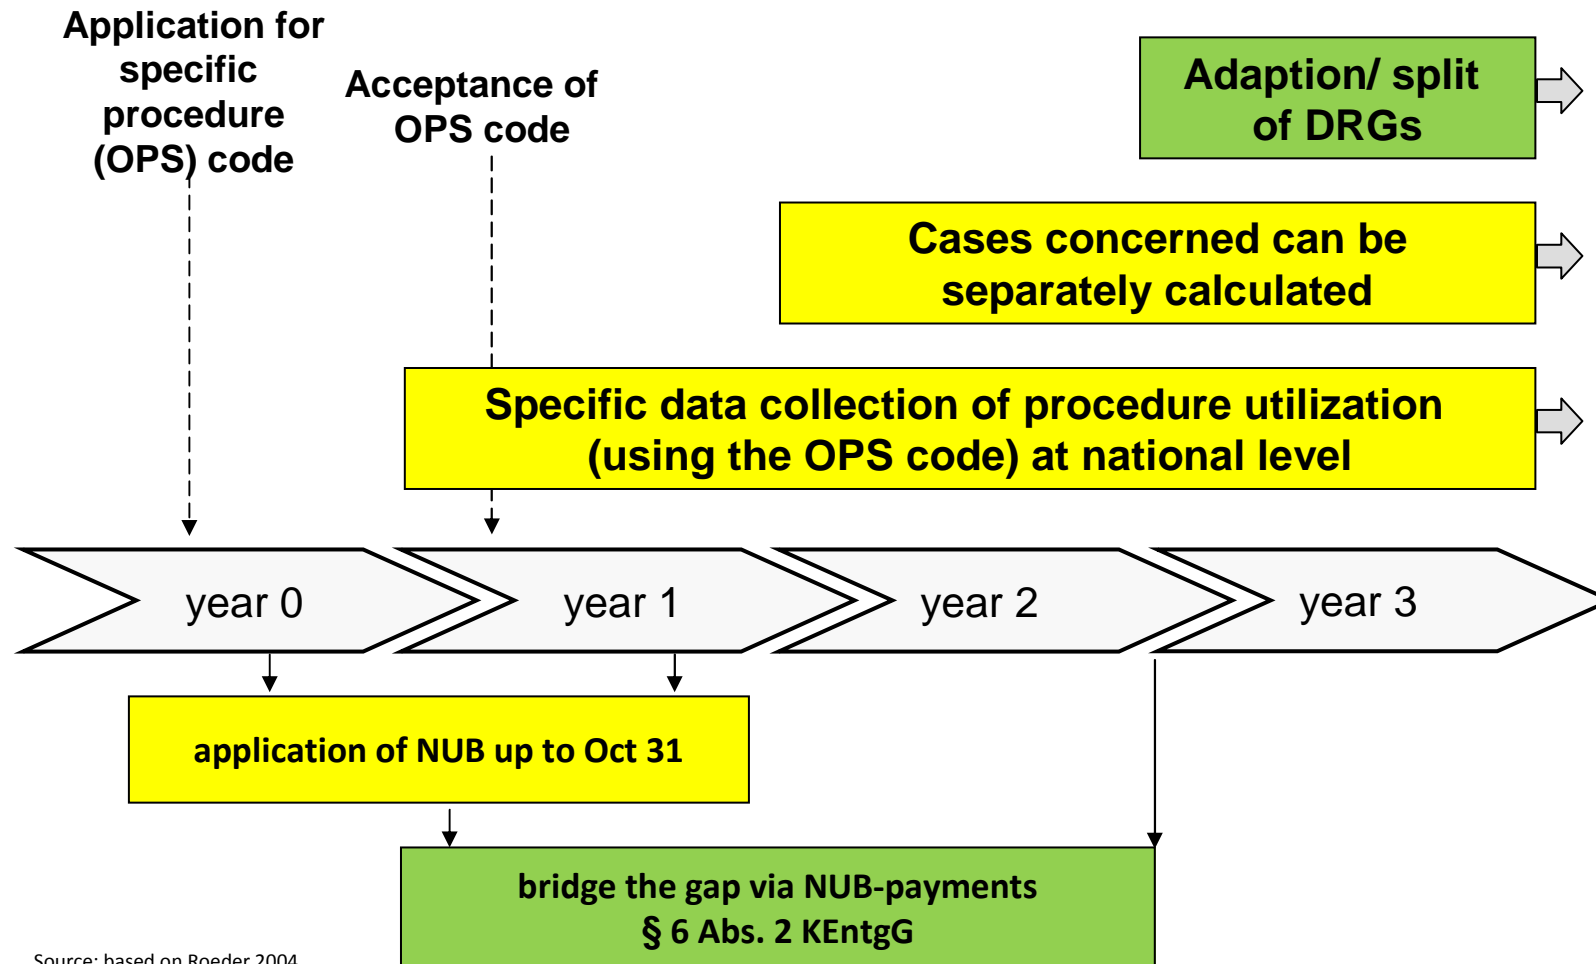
Application for specific procedure (OPS) code

Acceptance of OPS code

Adaption/ split of DRGs

Cases concerned can be separately calculated

Specific data collection of procedure utilization (using the OPS code) at national level

year 0

year 1

year 2

year 3

application of NUB up to Oct 31

bridge the gap via NUB-payments
§ 6 Abs. 2 KEntgG

Source: based on Roeder 2004